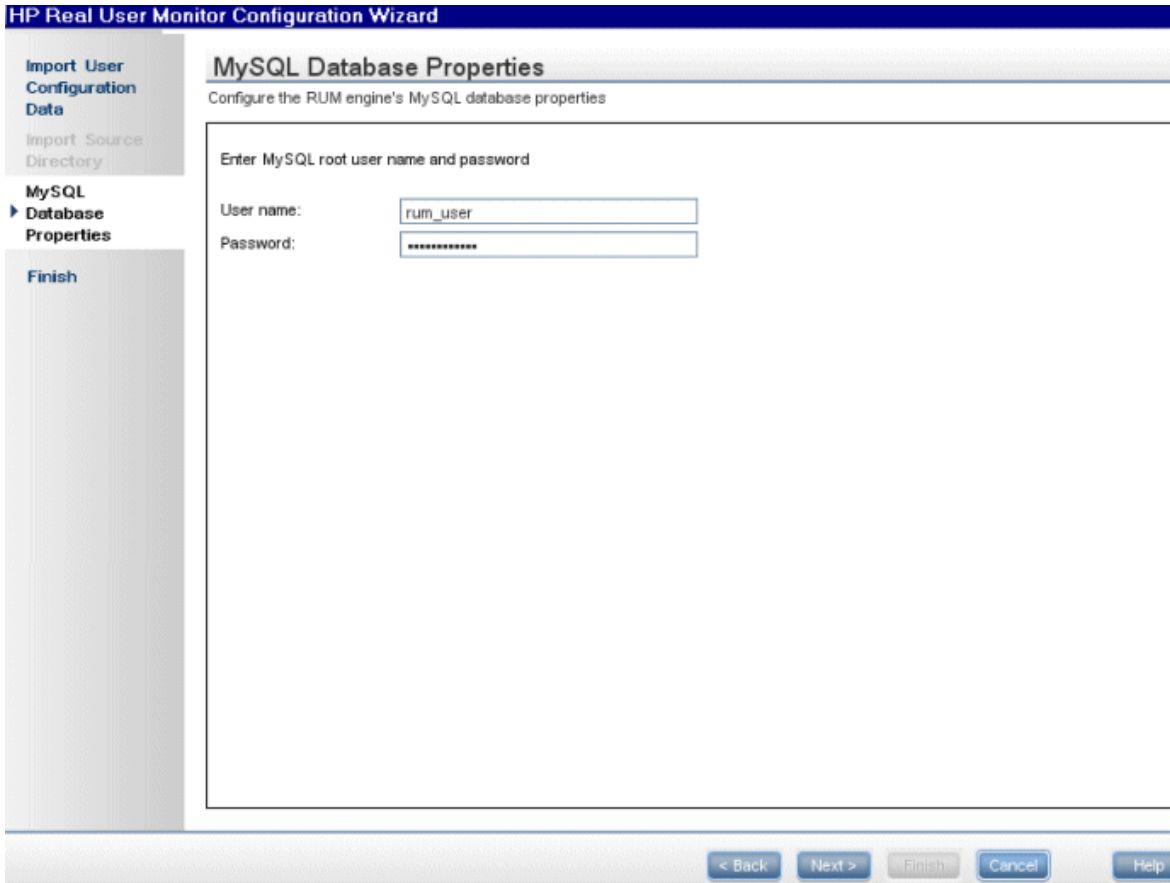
HP Real User Monitor Configuration Wizard

Import User Configuration Data

Import Source Directory

MySQL Database Properties

Finish

MySQL Database Properties

Configure the RUM engine's MySQL database properties

Enter MySQL root user name and password

User name: rum_user

Password: •••••••••••••

< Back Next > Finish Cancel Help